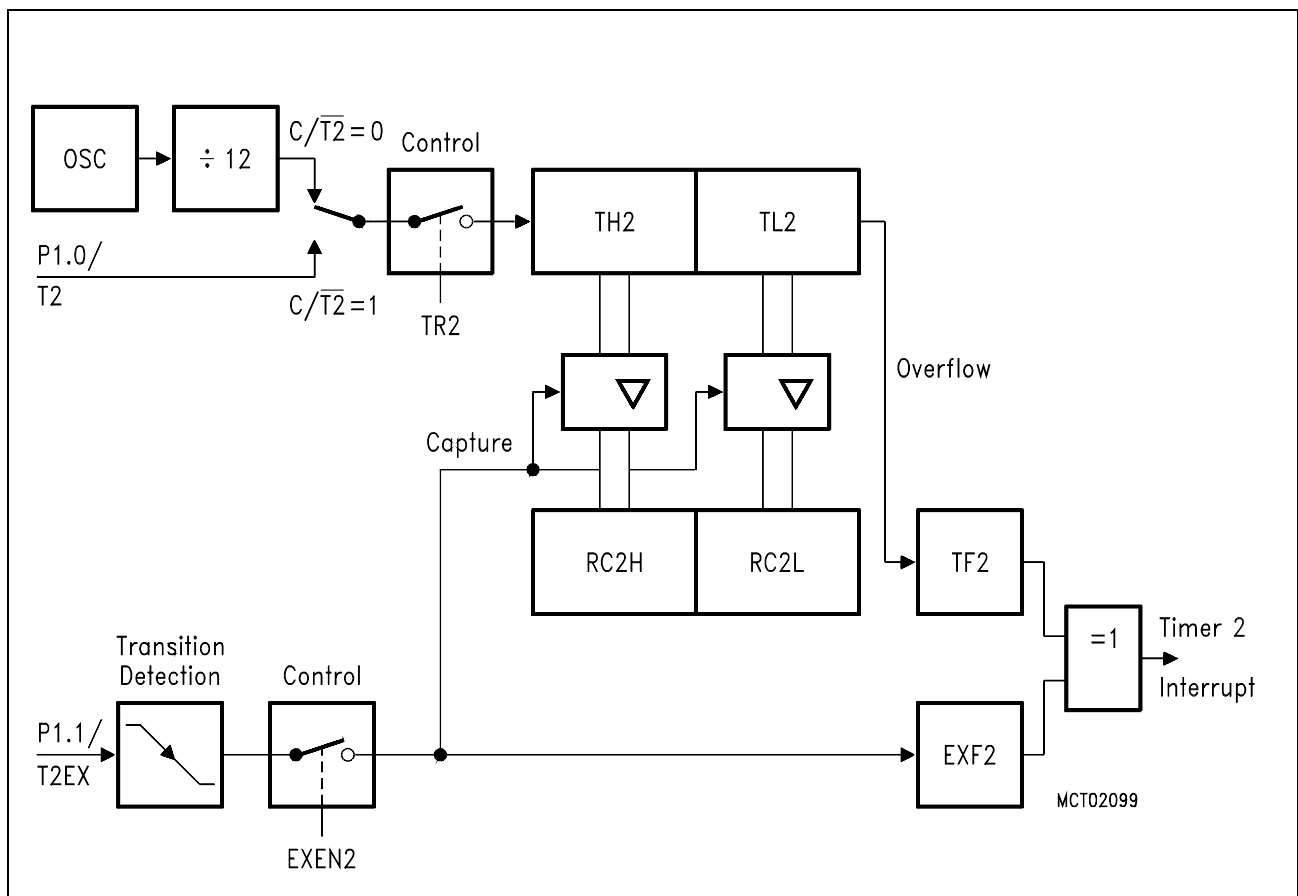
OSC

$\div$ 12

$C/\overline{T2} = 0$

Control

TH2

TL2

P1.0/
T2

$C/\overline{T2} = 1$

TR2

Overflow

Capture

RC2H

RC2L

TF2

Transition Detection

Control

=1

Timer 2
Interrupt

P1.1/
T2EX

EXF2

EXEN2

MCT02099